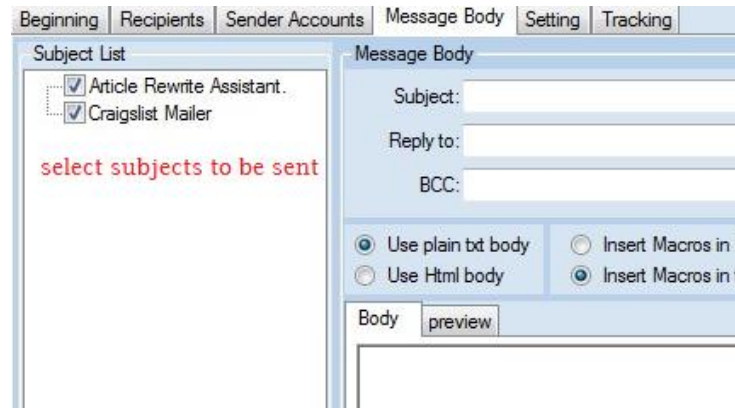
Beginning | Recipients | Sender Accounts | Message Body | Setting | Tracking

Subject List

Article Rewrite Assistant.
Craigslist Mailer

select subjects to be sent

Message Body

Subject:

Reply to:

BCC:

Use plain txt body
Use Html body

Insert Macros in
Insert Macros in

Body | preview